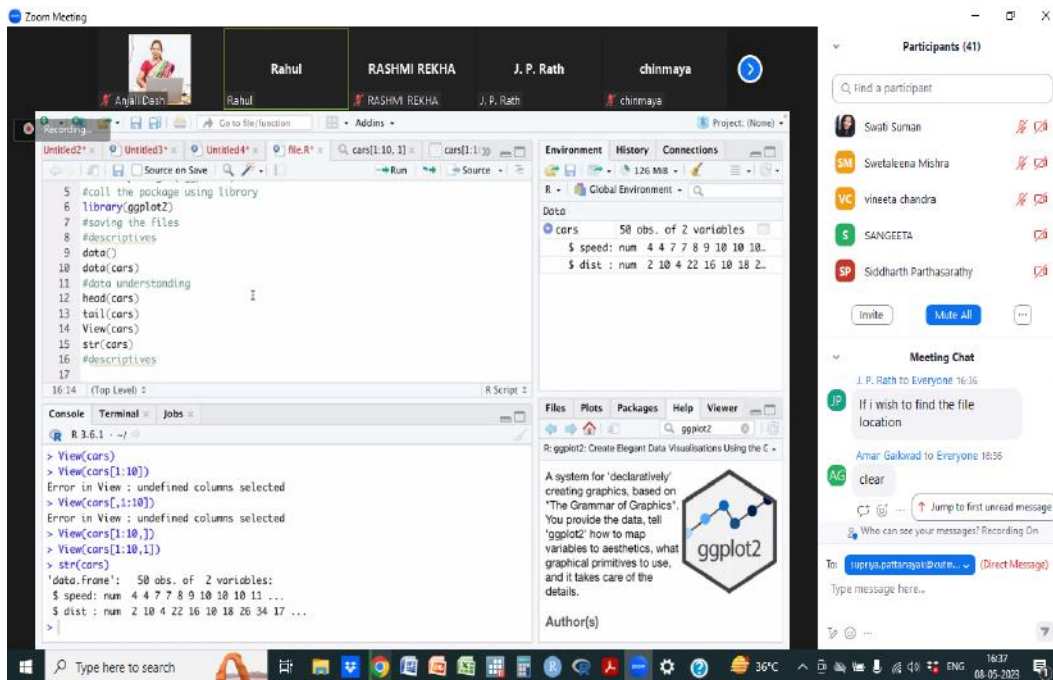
Zoom Meeting

Rahul
RASHMI REKHA
J. P. Rath
chinmaya
Anjali Dash
Rahul
RASHMI REKHA
J. P. Rath
chinmaya

Recording...
Go to file/function
Addins
Project: (None)

Untitled2* Untitled3* Untitled4* file.R* cars[1:10, 1] cars[1:1
Source on Save
Run Source

5 #call the package using library
6 library(ggplot2)
7 #saving the files
8 #descriptives
9 data()
10 data(cars)
11 #data understanding
12 head(cars)
13 tail(cars)
14 View(cars)
15 str(cars)
16 #descriptives
17

16:14 (Top Level) R Script

Console Terminal Jobs
R 3.6.1 · ~/
> View(cars)
> View(cars[1:10])
Error in View : undefined columns selected
> View(cars[,1:10])
Error in View : undefined columns selected
> View(cars[1:10,])
> View(cars[1:10,1])
> str(cars)
'data.frame': 50 obs. of 2 variables:
$ speed: num 4 4 7 7 8 9 10 10 10 11 ...
$ dist : num 2 10 4 22 16 10 18 26 34 17 ...
>

Environment History Connections
126 MiB
R Global Environment
Data
cars 50 obs. of 2 variables
$ speed: num 4 4 7 7 8 9 10 10 10...
$ dist : num 2 10 4 22 16 10 18 2...

Files Plots Packages Help Viewer
ggplot2
R: ggplot2: Create Elegant Data Visualisations Using the C
A system for 'declaratively' creating graphics, based on "The Grammar of Graphics". You provide the data, tell 'ggplot2' how to map variables to aesthetics, what graphical primitives to use, and it takes care of the details.
ggplot2
Author(s)

Participants (41)
Find a participant
Swati Suman
SM Swetaleena Mishra
VC vineeta chandra
S SANGEETA
SP Siddharth Parthasarathy
Invite Mute All

Meeting Chat
J. P. Rath to Everyone 16:36
JP If i wish to find the file location
Amar Gaikwad to Everyone 16:36
AG clear
Jump to first unread message
Who can see your messages? Recording On
To: supriya.pattanayak@cutm... (Direct Message)
Type message here...

Type here to search
36°C ENG 16:37 08-05-2023